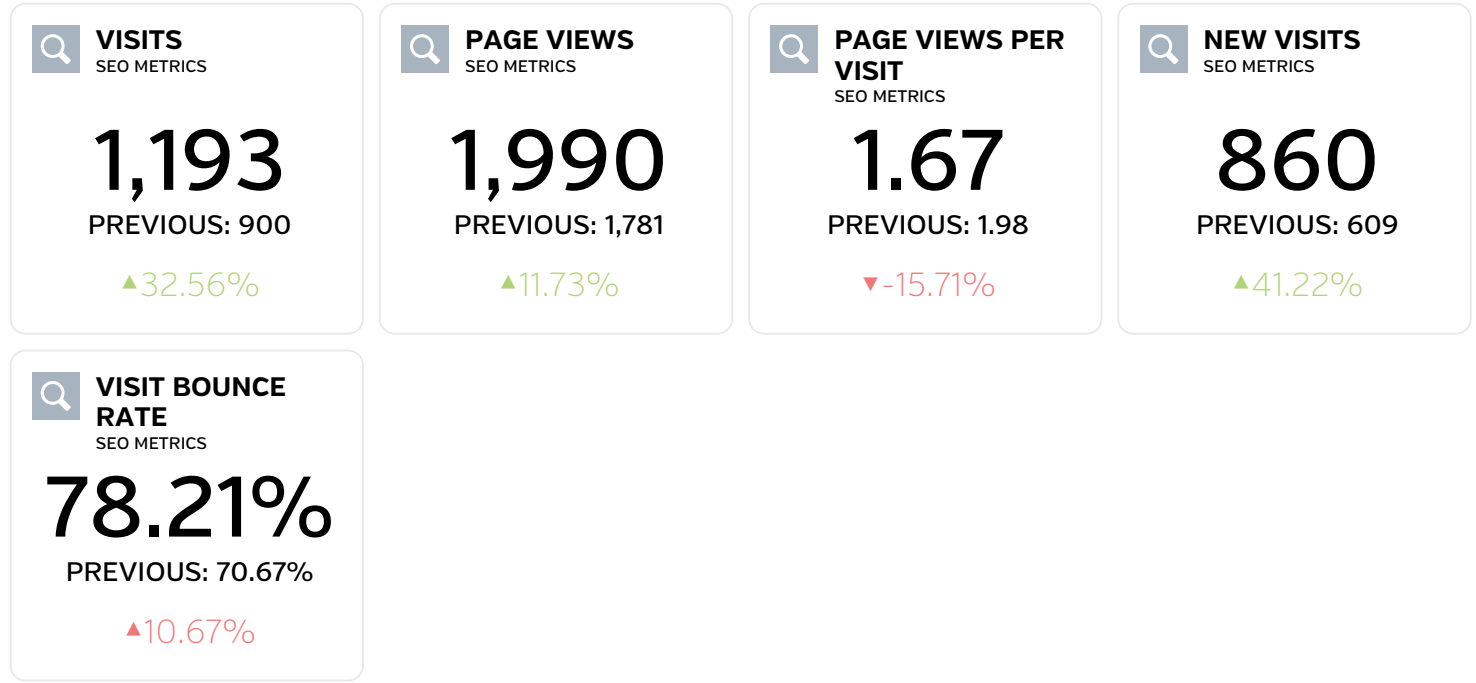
VISITS
SEO METRICS
1,193
PREVIOUS: 900
▲32.56%

PAGE VIEWS
SEO METRICS
1,990
PREVIOUS: 1,781
▲11.73%

PAGE VIEWS PER VISIT
SEO METRICS
1.67
PREVIOUS: 1.98
▼-15.71%

NEW VISITS
SEO METRICS
860
PREVIOUS: 609
▲41.22%

VISIT BOUNCE RATE
SEO METRICS
78.21%
PREVIOUS: 70.67%
▲10.67%